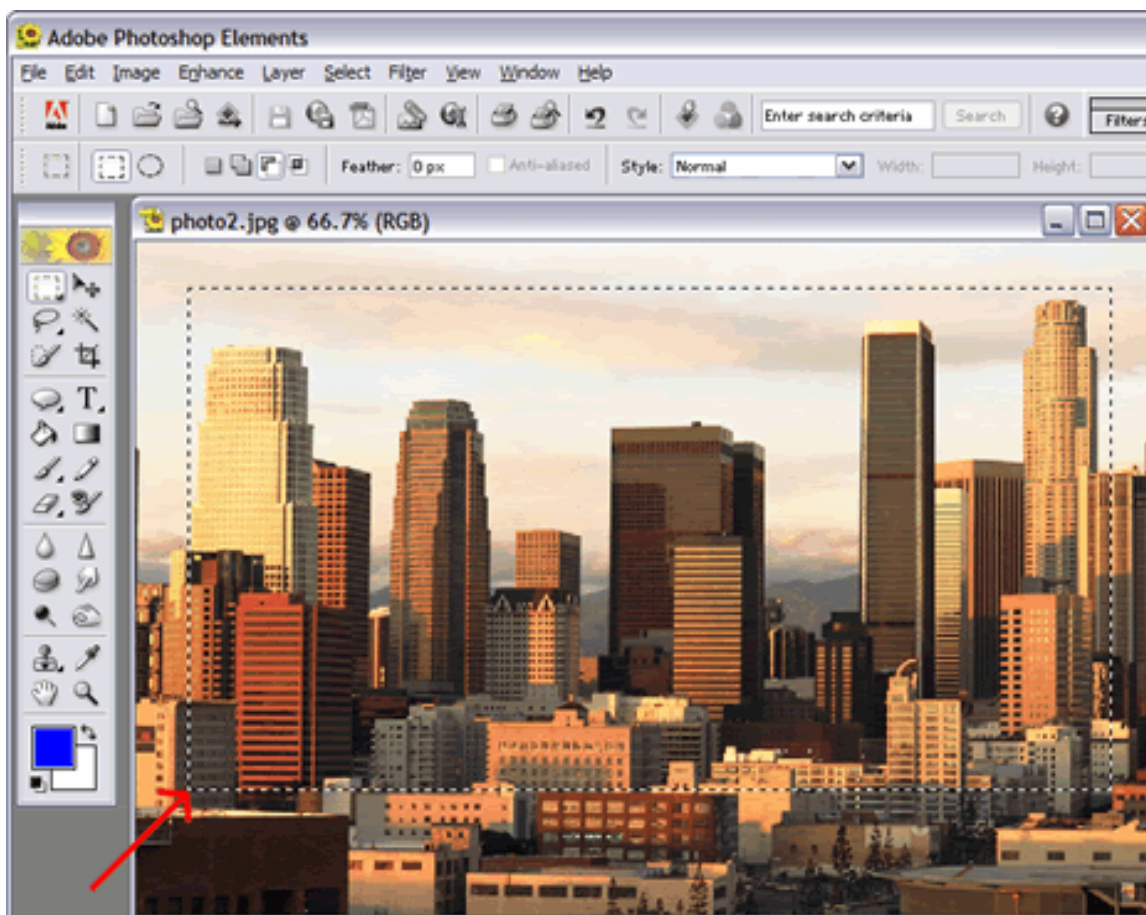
Adobe Photoshop Elements

File Edit Image Enhance Layer Select Filter View Window Help

Enter search criteria Search

Filters

Feather: 0 px Anti-aliased Style: Normal Width: Height:

photo2.jpg @ 66.7% (RGB)